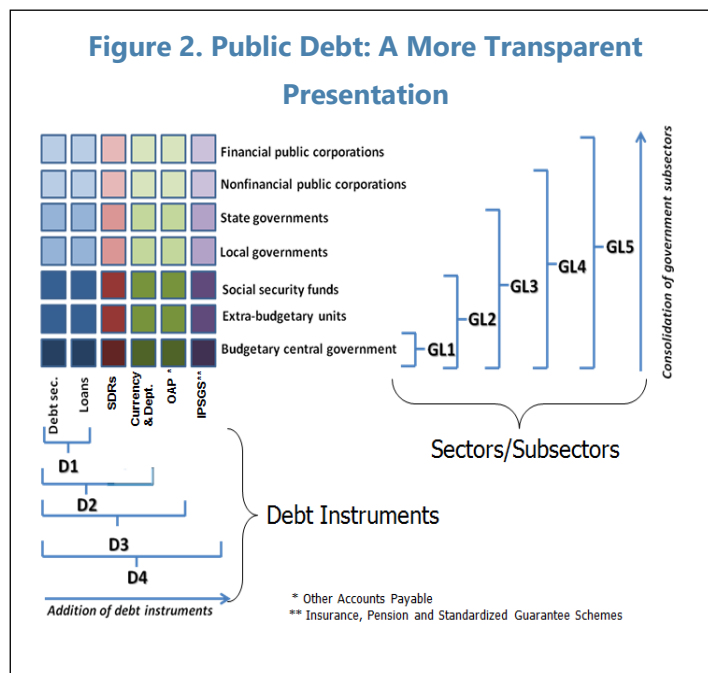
Figure 2. Public Debt: A More Transparent Presentation

Financial public corporations
Nonfinancial public corporations
State governments
Local governments
Social security funds
Extra-budgetary units
Budgetary central government

GL1
GL2
GL3
GL4
GL5

Consolidation of government subsectors

Sectors/Subsectors

Debt sec.
Loans
SDRs
Currency & Dept.
OAP *
IPSGS**

D1
D2
D3
D4

Debt Instruments

Addition of debt instruments

* Other Accounts Payable
** Insurance, Pension and Standardized Guarantee Schemes